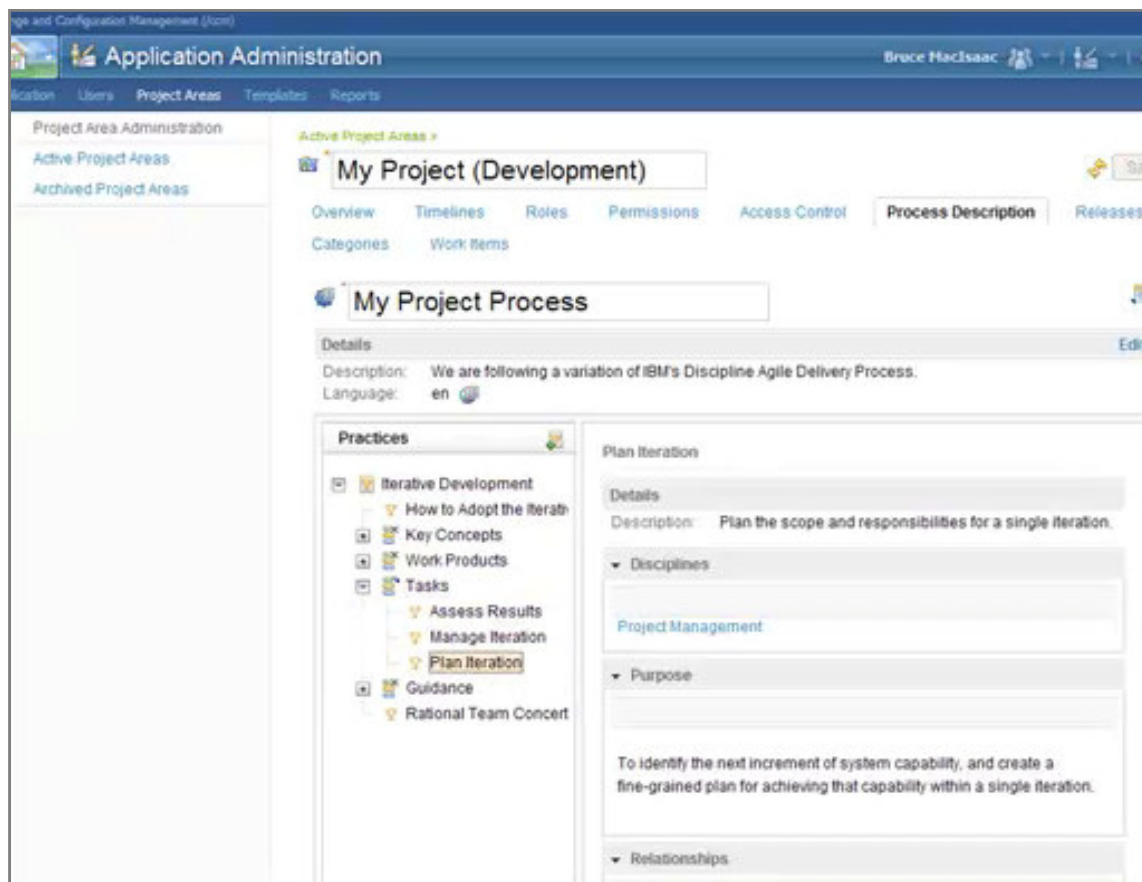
ge and Configuration Management (/ccm)

Application Administration

Bruce MacIsaac

lication Users Project Areas Templates Reports

Project Area Administration
Active Project Areas
Archived Project Areas

Active Project Areas »

My Project (Development)

Sa

Overview Timelines Roles Permissions Access Control Process Description Releases
Categories Work Items

My Project Process

Details

Edi

Description: We are following a variation of IBM's Discipline Agile Delivery Process.
Language: en

Practices

Iterative Development
How to Adopt the Iterati
Key Concepts
Work Products
Tasks
Assess Results
Manage Iteration
Plan Iteration
Guidance
Rational Team Concert

Plan Iteration

Details
Description: Plan the scope and responsibilities for a single iteration.

Disciplines

Project Management

Purpose

To identify the next increment of system capability, and create a fine-grained plan for achieving that capability within a single iteration.

Relationships